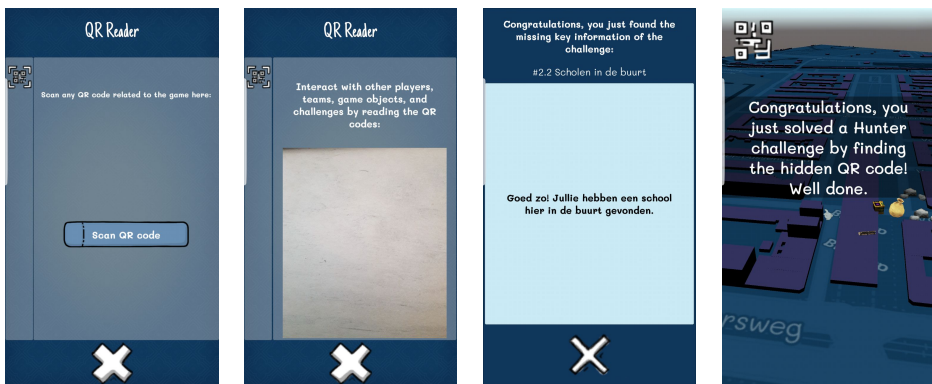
QR Reader

Scan any QR code related to the game here:

Scan QR code

QR Reader

Interact with other players, teams, game objects, and challenges by reading the QR codes:

Congratulations, you just found the missing key information of the challenge:

#2.2 Scholen in de buurt

Goed zo! Jullie hebben een school hier in de buurt gevonden.

Congratulations, you just solved a Hunter challenge by finding the hidden QR code! Well done.

rsweg